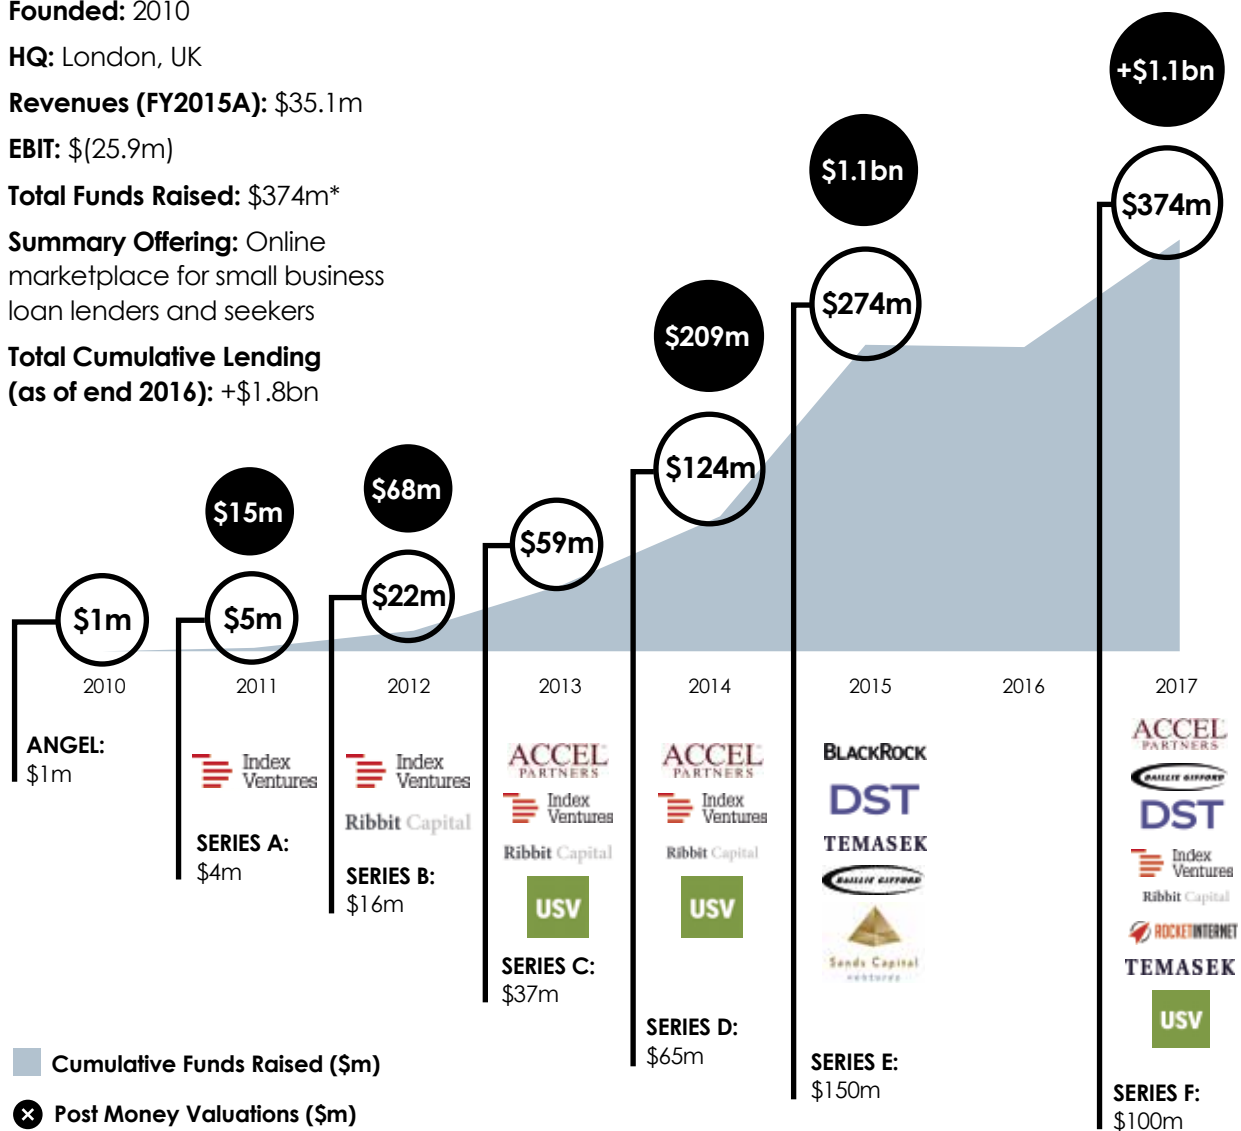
**Founded:** 2010

**HQ:** London, UK

**Revenues (FY2015A):** \$35.1m

**EBIT:** \$(25.9m)

**Total Funds Raised:** \$374m*

**Summary Offering:** Online marketplace for small business loan lenders and seekers

**Total Cumulative Lending (as of end 2016):** +\$1.8bn

\$1m
2010
ANGEL:
\$1m

\$15m
\$5m
2011
Index Ventures
SERIES A:
\$4m

\$68m
\$22m
2012
Index Ventures
Ribbit Capital
SERIES B:
\$16m

\$59m
2013
ACCEL PARTNERS
Index Ventures
Ribbit Capital
USV
SERIES C:
\$37m

\$209m
\$124m
2014
ACCEL PARTNERS
Index Ventures
Ribbit Capital
USV
SERIES D:
\$65m

\$1.1bn
\$274m
2015
BlackRock
DST
TEMASEK
BAILLIE GIFFORD
Sands Capital ventures
SERIES E:
\$150m

2016

+\$1.1bn
\$374m
2017
ACCEL PARTNERS
BAILLIE GIFFORD
DST
Index Ventures
Ribbit Capital
ROCKET INTERNET
TEMASEK
USV
SERIES F:
\$100m

Cumulative Funds Raised (\$m)
Post Money Valuations (\$m)